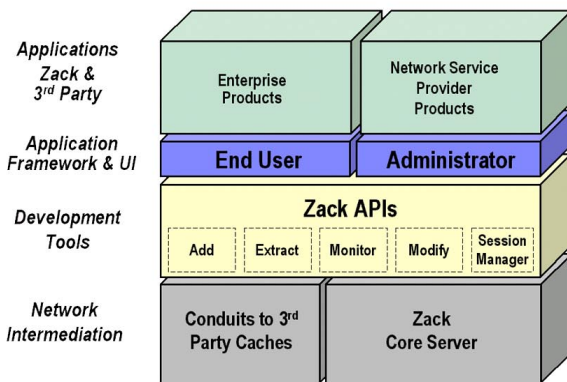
Applications Zack & 3$^{rd}$ Party

Enterprise Products

Network Service Provider Products

Application Framework & UI

End User

Administrator

Development Tools

Zack APIs

Add

Extract

Monitor

Modify

Session Manager

Network Intermediation

Conduits to 3$^{rd}$ Party Caches

Zack Core Server